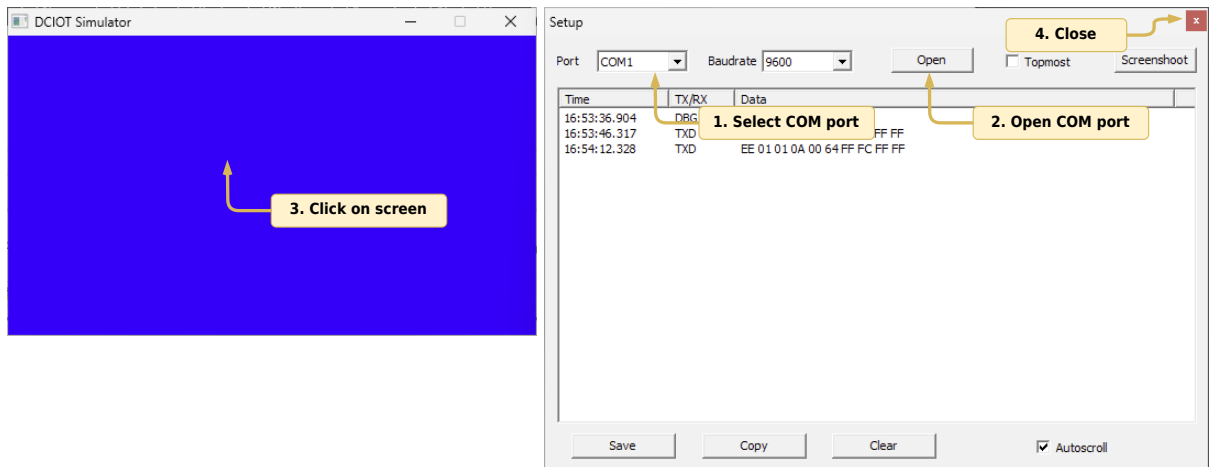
DCIOT Simulator

3. Click on screen

Setup

4. Close

Port COM1 Baudrate 9600 Open Topmost Screenshoot

| Time | TX/RX | Data |
|---|---|---|
| 16:53:36.904 | DBG | |
| 16:53:46.317 | TXD | FF FF |
| 16:54:12.328 | TXD | EE 01 01 0A 00 64 FF FC FF FF |

1. Select COM port

2. Open COM port

Save Copy Clear Autoscroll